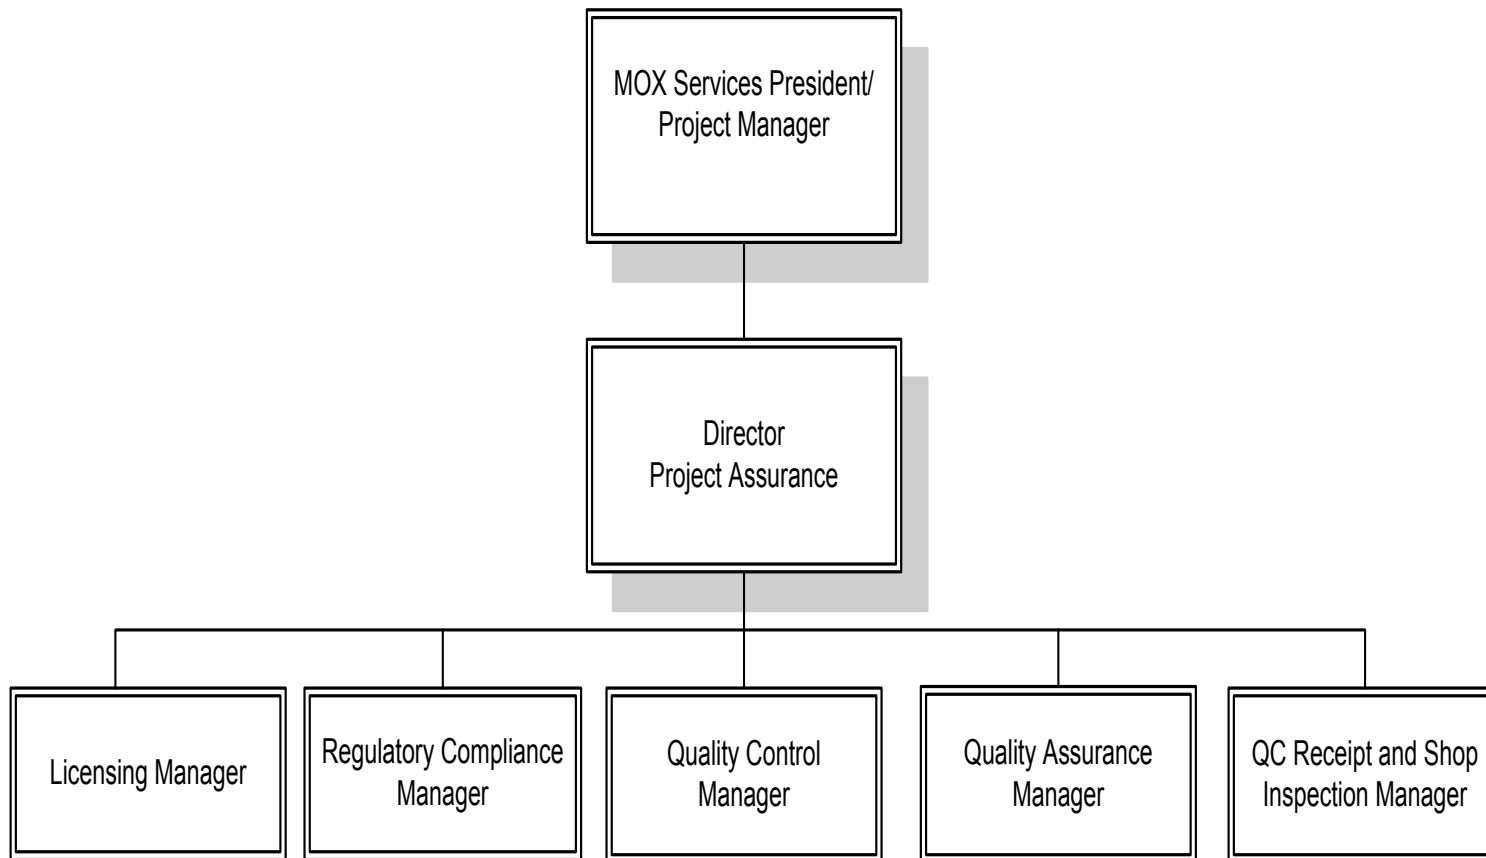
MOX Services President/ Project Manager

Director
Project Assurance

Licensing Manager

Regulatory Compliance Manager

Quality Control Manager

Quality Assurance Manager

QC Receipt and Shop Inspection Manager